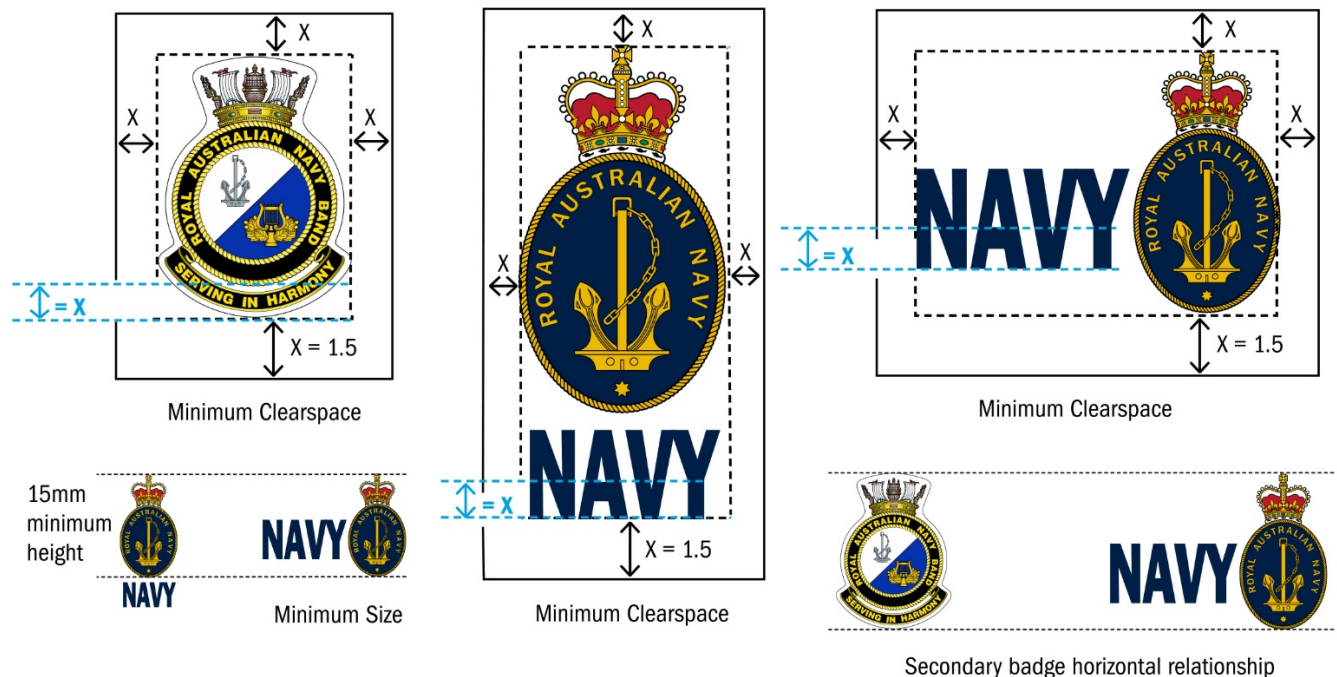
X

X

X

ROYAL AUSTRALIAN NAVY BAND

SERVING IN HARMONY

= X

X = 1.5

Minimum Clearspace

15mm minimum height

ROYAL AUSTRALIAN NAVY

NAVY

NAVY

ROYAL AUSTRALIAN NAVY

Minimum Size

X

X

X

ROYAL AUSTRALIAN NAVY

NAVY

= X

X = 1.5

Minimum Clearspace

X

X

X

NAVY

ROYAL AUSTRALIAN NAVY

= X

X = 1.5

Minimum Clearspace

ROYAL AUSTRALIAN NAVY BAND

SERVING IN HARMONY

NAVY

ROYAL AUSTRALIAN NAVY

Secondary badge horizontal relationship